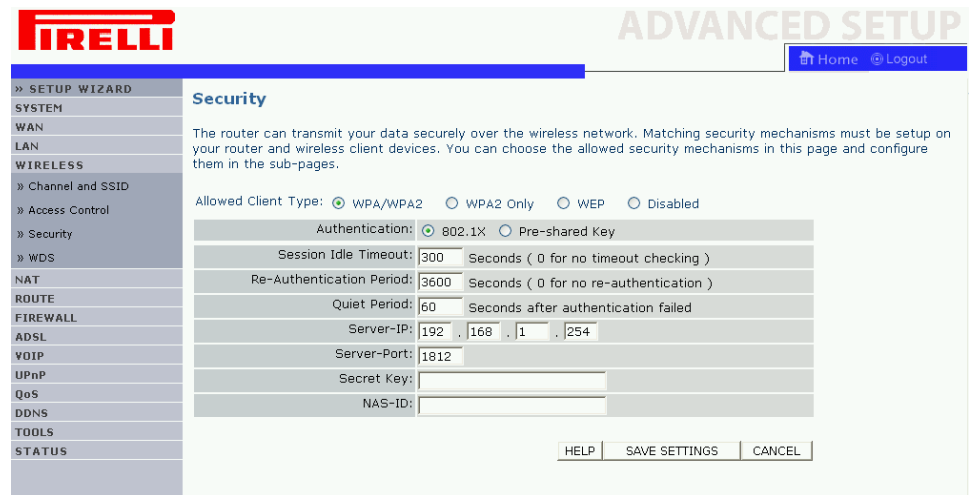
PIRELLI

ADVANCED SETUP

Home Logout

» SETUP WIZARD
SYSTEM
WAN
LAN
WIRELESS
» Channel and SSID
» Access Control
» Security
» WDS
NAT
ROUTE
FIREWALL
ADSL
VOIP
UPnP
QoS
DDNS
TOOLS
STATUS

Security

The router can transmit your data securely over the wireless network. Matching security mechanisms must be setup on your router and wireless client devices. You can choose the allowed security mechanisms in this page and configure them in the sub-pages.

Allowed Client Type: WPA/WPA2 WPA2 Only WEP Disabled

| | |
|---|---|
| Authentication: | 802.1X Pre-shared Key |
| Session Idle Timeout: | 300 Seconds ( 0 for no timeout checking ) |
| Re-Authentication Period: | 3600 Seconds ( 0 for no re-authentication ) |
| Quiet Period: | 60 Seconds after authentication failed |
| Server-IP: | 192 . 168 . 1 . 254 |
| Server-Port: | 1812 |
| Secret Key: | |
| NAS-ID: | |

HELP SAVE SETTINGS CANCEL